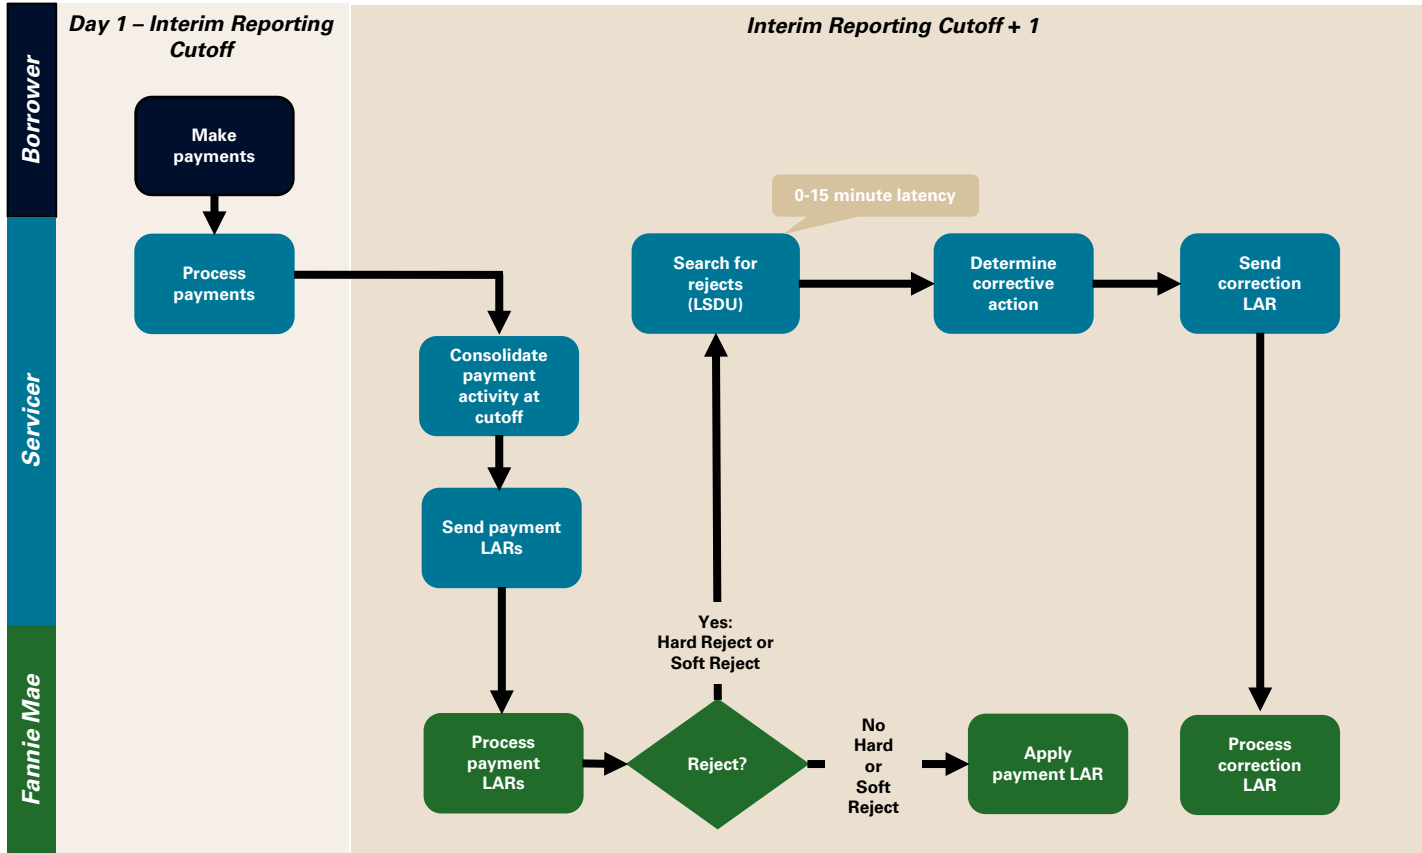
Day 1 – Interim Reporting Cutoff

Interim Reporting Cutoff + 1

Borrower

Servicer

Fannie Mae

Make payments

Process payments

Consolidate payment activity at cutoff

Send payment LARs

Process payment LARs

Reject?

Yes: Hard Reject or Soft Reject

No Hard or Soft Reject

Apply payment LAR

0-15 minute latency

Search for rejects (LSDU)

Determine corrective action

Send correction LAR

Process correction LAR